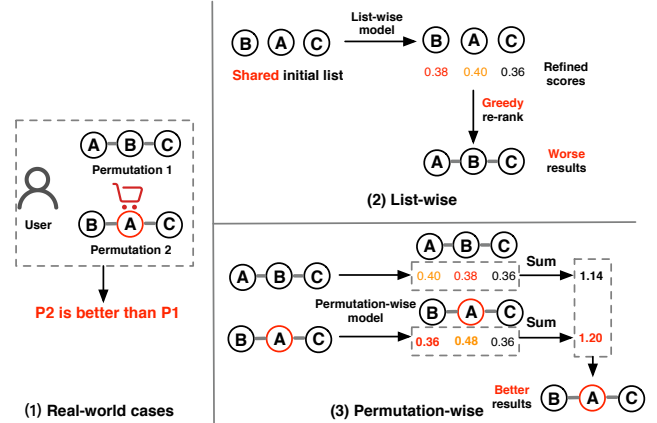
A B C
Permutation 1
User
B A C
Permutation 2

P2 is better than P1

(1) Real-world cases

B A C
Shared initial list
List-wise model
B A C
0.38 0.40 0.36
Refined scores
Greedy re-rank
A B C
Worse results

(2) List-wise

A B C
A B C
0.40 0.38 0.36
Sum
1.14
Permutation-wise model
B A C
B A C
0.36 0.48 0.36
Sum
1.20
Better results
B A C

(3) Permutation-wise